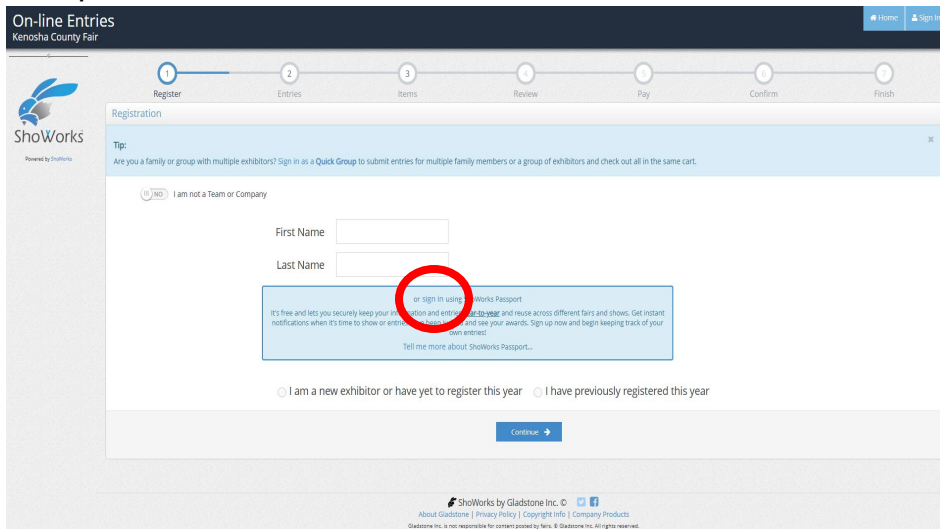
On-line Entries
Kenosha County Fair

Home
Sign In

ShoWorks
Powered by ShoWorks

1 Register
2 Entries
3 Items
4 Review
5 Pay
6 Confirm
7 Finish

Registration

Tip:
Are you a family or group with multiple exhibitors? Sign in as a Quick Group to submit entries for multiple family members or a group of exhibitors and check out all in the same cart.

NO I am not a Team or Company

First Name

Last Name

or sign in using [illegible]Works Passport
It's free and lets you securely keep your in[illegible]ation and entries year-to-year and reuse across different fairs and shows. Get instant notifications when it's time to show or entries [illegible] and see your awards. Sign up now and begin keeping track of your own entries!
Tell me more about ShoWorks Passport...

I am a new exhibitor or have yet to register this year
I have previously registered this year

Continue

ShoWorks by Gladstone Inc. ©
About Gladstone | Privacy Policy | Copyright Info | Company Products
Gladstone Inc. is not responsible for content posted by fairs. © Gladstone Inc. All rights reserved.